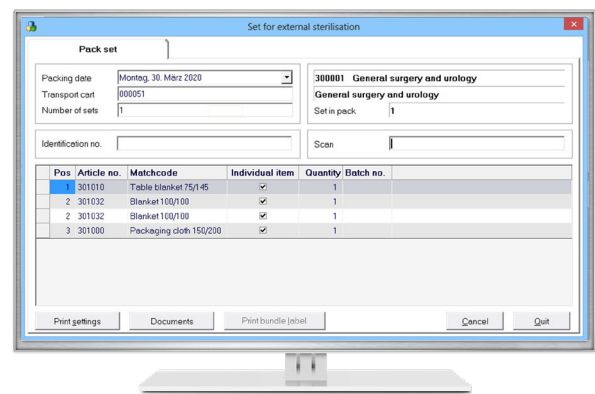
Set for external sterilisation

Pack set

Packing date Montag, 30. März 2020
Transport cart 000051
Number of sets 1

300001 General surgery and urology
General surgery and urology
Set in pack 1

Identification no.

Scan

| Pos | Article no. | Matchcode | Individual item | Quantity | Batch no. |
|---|---|---|---|---|---|
| 1 | 301010 | Table blanket 75/145 | ✓ | 1 | |
| 2 | 301032 | Blanket 100/100 | ✓ | 1 | |
| 2 | 301032 | Blanket 100/100 | ✓ | 1 | |
| 3 | 301000 | Packaging cloth 150/200 | ✓ | 1 | |

Print settings
Documents
Print bundle label
Cancel
Quit